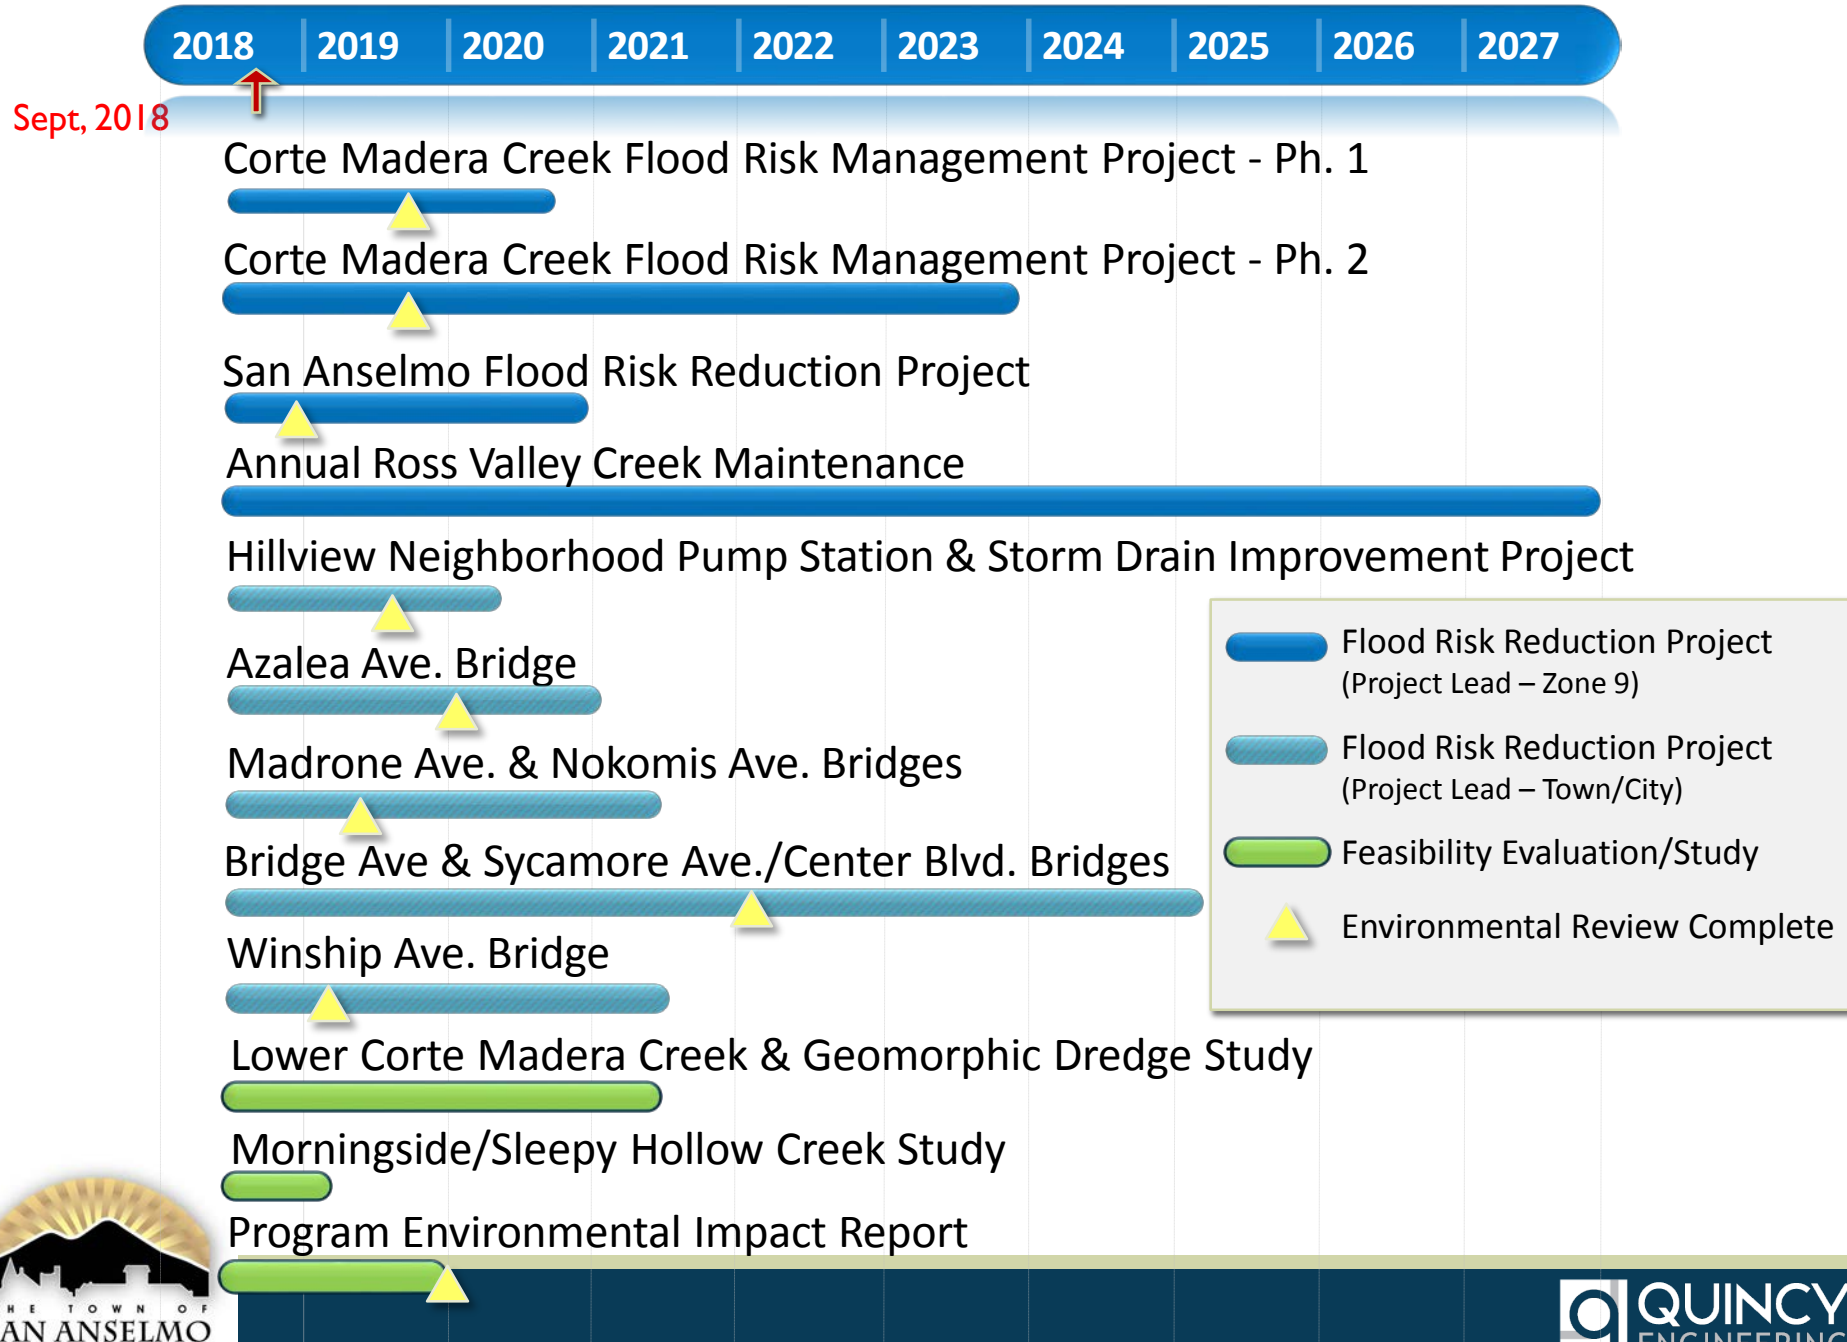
2018 2019 2020 2021 2022 2023 2024 2025 2026 2027

Sept, 2018

Corte Madera Creek Flood Risk Management Project - Ph. 1

Corte Madera Creek Flood Risk Management Project - Ph. 2

San Anselmo Flood Risk Reduction Project

Annual Ross Valley Creek Maintenance

Hillview Neighborhood Pump Station & Storm Drain Improvement Project

Azalea Ave. Bridge

Madrone Ave. & Nokomis Ave. Bridges

Bridge Ave & Sycamore Ave./Center Blvd. Bridges

Winship Ave. Bridge

Lower Corte Madera Creek & Geomorphic Dredge Study

Morningside/Sleepy Hollow Creek Study

Program Environmental Impact Report

Flood Risk Reduction Project (Project Lead – Zone 9)

Flood Risk Reduction Project (Project Lead – Town/City)

Feasibility Evaluation/Study

Environmental Review Complete

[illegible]HE TOWN OF
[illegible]AN ANSELMO

QUINCY
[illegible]